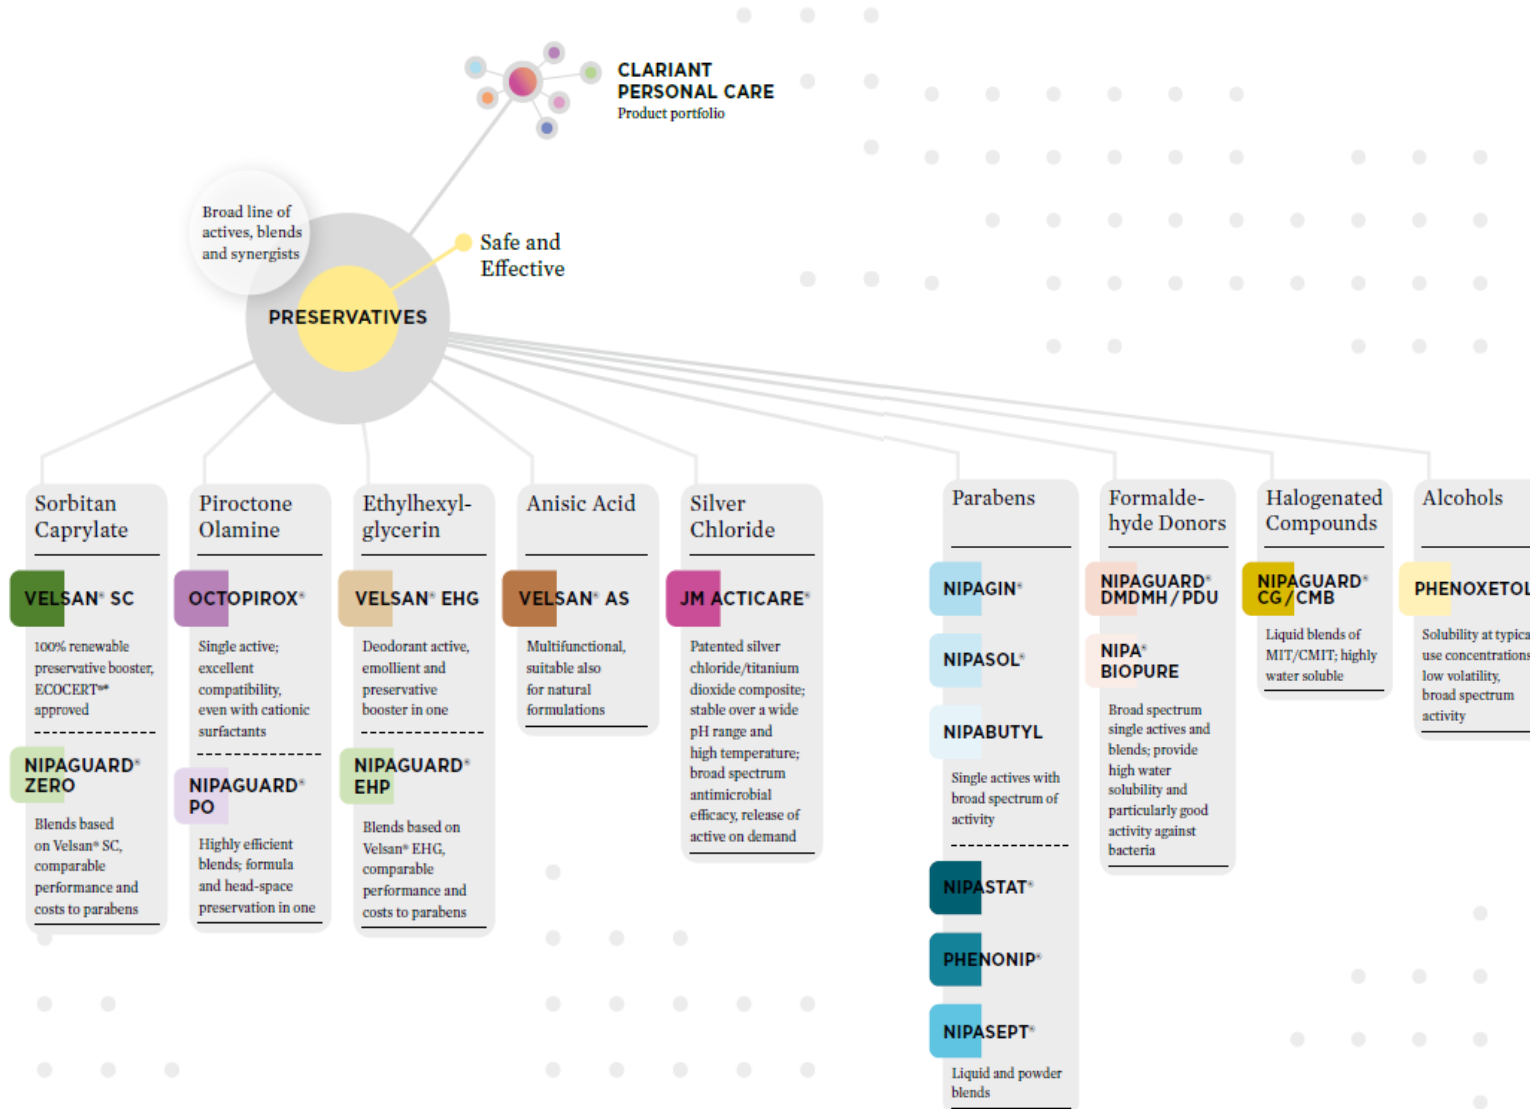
CLARIANT PERSONAL CARE
Product portfolio

Broad line of actives, blends and synergists

Safe and Effective

PRESERVATIVES

Sorbitan Caprylate

VELSAN® SC

100% renewable preservative booster, ECOCERT®* approved

NIPAGUARD® ZERO

Blends based on Velsan® SC, comparable performance and costs to parabens

Piroctone Olamine

OCTOPIROX®

Single active; excellent compatibility, even with cationic surfactants

NIPAGUARD® PO

Highly efficient blends; formula and head-space preservation in one

Ethylhexylglycerin

VELSAN® EHG

Deodorant active, emollient and preservative booster in one

NIPAGUARD® EHP

Blends based on Velsan® EHG, comparable performance and costs to parabens

Anisic Acid

VELSAN® AS

Multifunctional, suitable also for natural formulations

Silver Chloride

JM ACTICARE®

Patented silver chloride/titanium dioxide composite; stable over a wide pH range and high temperature; broad spectrum antimicrobial efficacy, release of active on demand

Parabens

NIPAGIN®

NIPASOL®

NIPABUTYL

Single actives with broad spectrum of activity

NIPASTAT®

PHENONIP®

NIPASEPT®

Liquid and powder blends

Formaldehyde Donors

NIPAGUARD® DMDMH / PDU

NIPA® BIOPURE

Broad spectrum single actives and blends; provide high water solubility and particularly good activity against bacteria

Halogenated Compounds

NIPAGUARD® CG / CMB

Liquid blends of MIT/CMIT; highly water soluble

Alcohols

PHENOXETOL

Solubility at typica use concentrations low volatility, broad spectrum activity